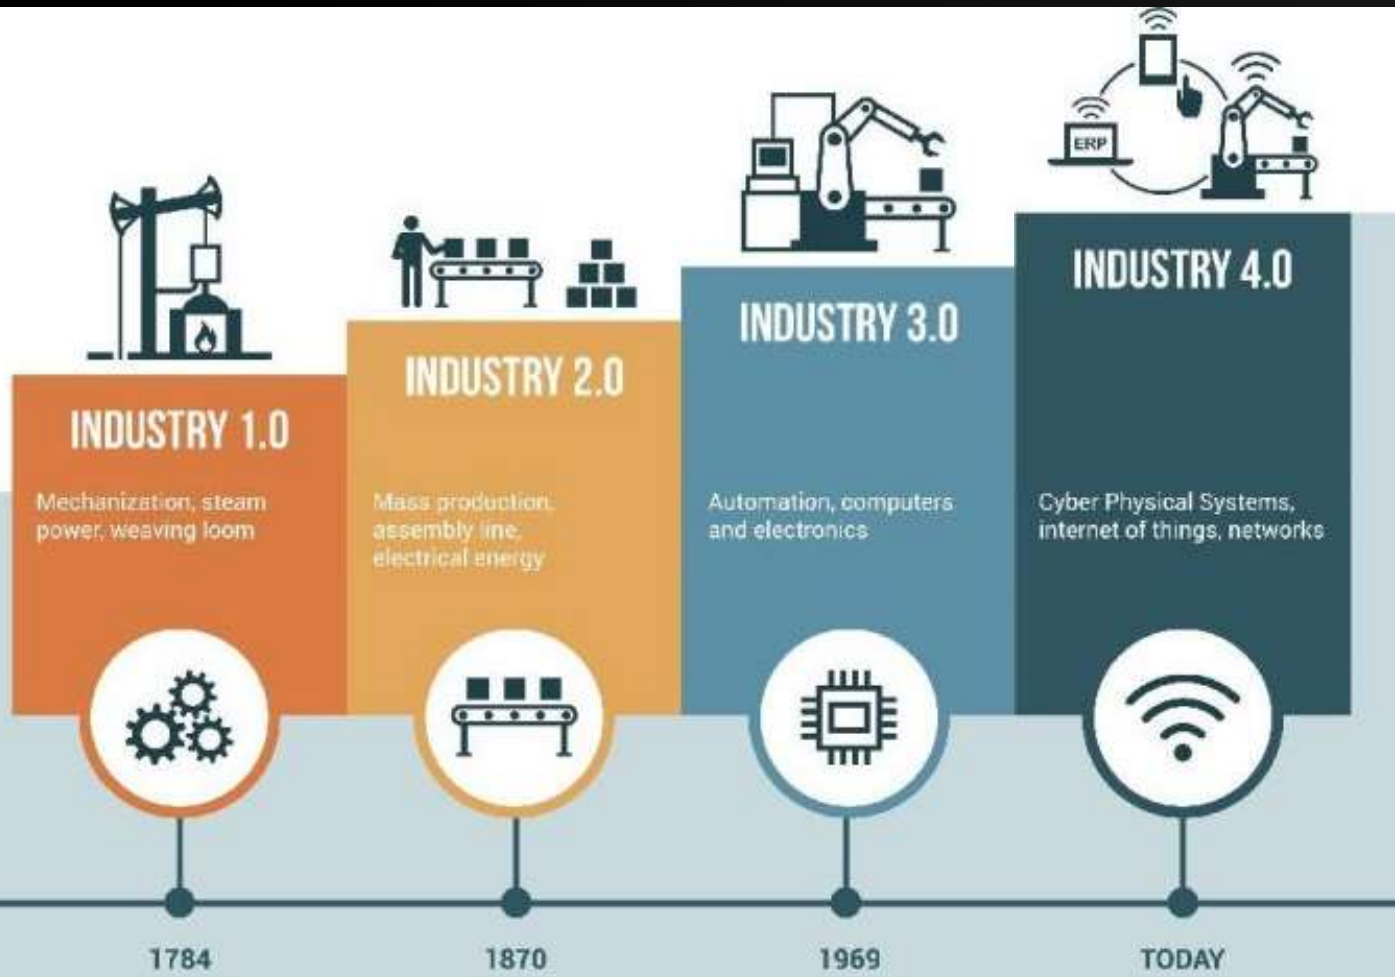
ERP

INDUSTRY 1.0

Mechanization, steam power, weaving loom

INDUSTRY 2.0

Mass production, assembly line, electrical energy

INDUSTRY 3.0

Automation, computers and electronics

INDUSTRY 4.0

Cyber Physical Systems, internet of things, networks

1784

1870

1969

TODAY